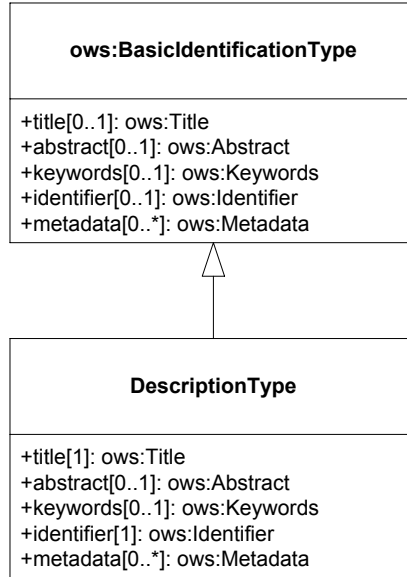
ows:BasicIdentificationType

+title[0..1]: ows:Title
+abstract[0..1]: ows:Abstract
+keywords[0..1]: ows:Keywords
+identifier[0..1]: ows:Identifier
+metadata[0..*]: ows:Metadata

DescriptionType

+title[1]: ows:Title
+abstract[0..1]: ows:Abstract
+keywords[0..1]: ows:Keywords
+identifier[1]: ows:Identifier
+metadata[0..*]: ows:Metadata